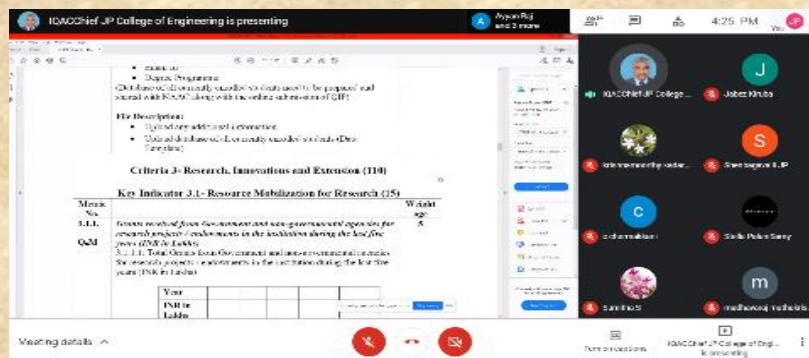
IQACChief JP College of Engineering is presenting

Ayyan Raj and 3 more

4:25 PM

You

Diploma
Degree Programme
(Database of currently enrolled students need to be prepared and shared with NAAC along with the online submission of QIF)

File Description:
Upload any additional information
Upload database of currently enrolled students (Data Template)

Criteria 3- Research, Innovations and Extension (110)

Key Indicator 3.1- Resource Mobilization for Research (15)

| Metric No. | | Weightage |
|---|---|---|
| 3.1.1. QnM | Grants received from Government and non-governmental agencies for research projects / endowments in the institution during the last five years (INR in Lakhs) 3.1.1.1: Total Grants from Government and non-governmental agencies for research projects / endowments in the institution during the last five years (INR in Lakhs) | 5 |

| Year | | | | | |
|---|---|---|---|---|---|
| INR in Lakhs | | | | | |

IQACChief JP College ...

Jabez Kiruba

lakshmanmoorthy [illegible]

Sheelagana JJP

c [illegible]

Stella Pulen Samy

Sumitha S

madhavaraj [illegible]

Meeting details

Turn on captions

IQACChief JP College of Engi... is presenting